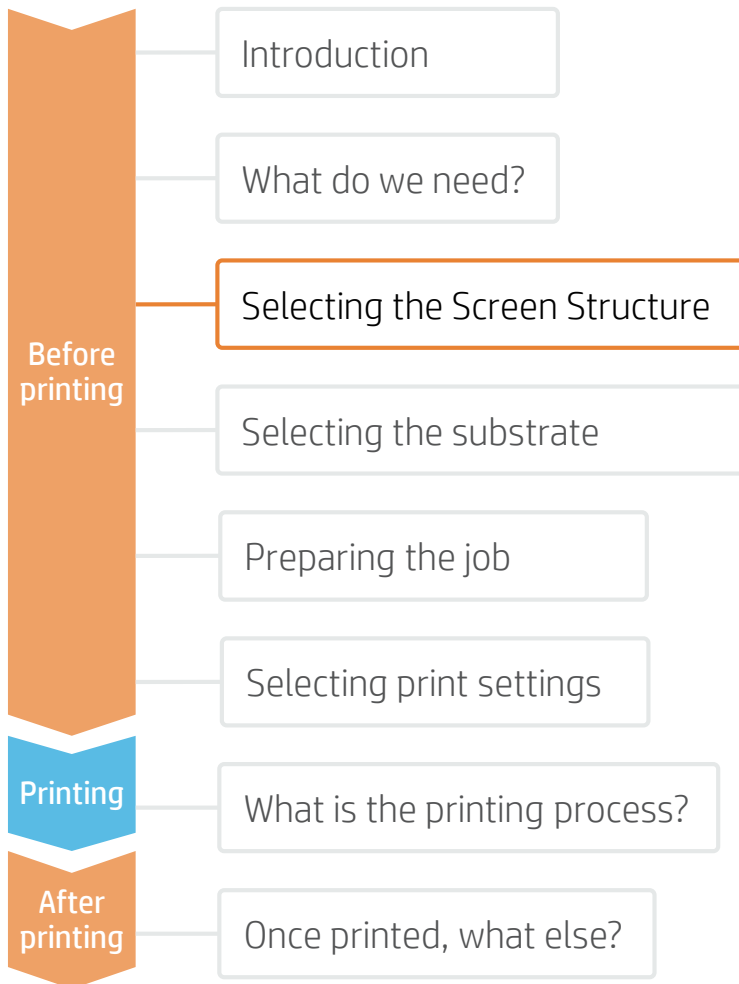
Before printing

Introduction

What do we need?

Selecting the Screen Structure

Selecting the substrate

Preparing the job

Selecting print settings

Printing

What is the printing process?

After printing

Once printed, what else?